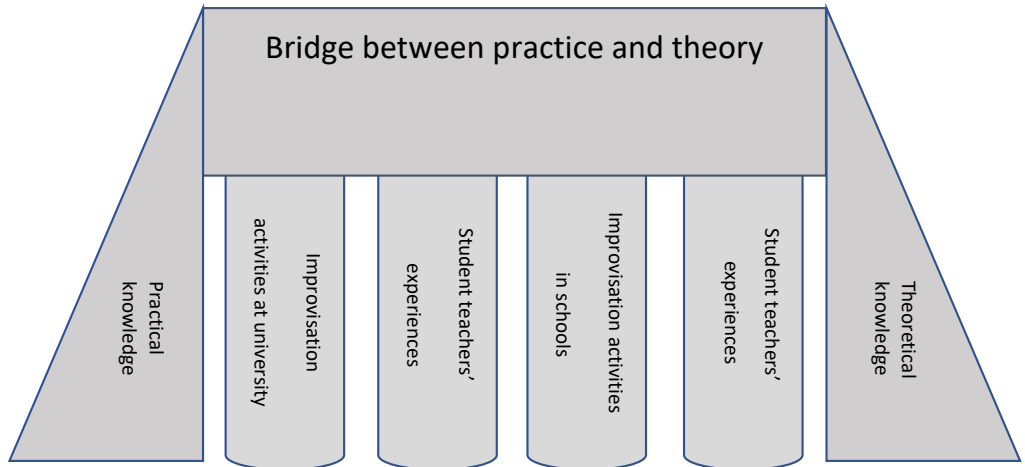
Bridge between practice and theory

Practical knowledge

Improvisation activities at university

Student teachers' experiences

Improvisation activities in schools

Student teachers' experiences

Theoretical knowledge